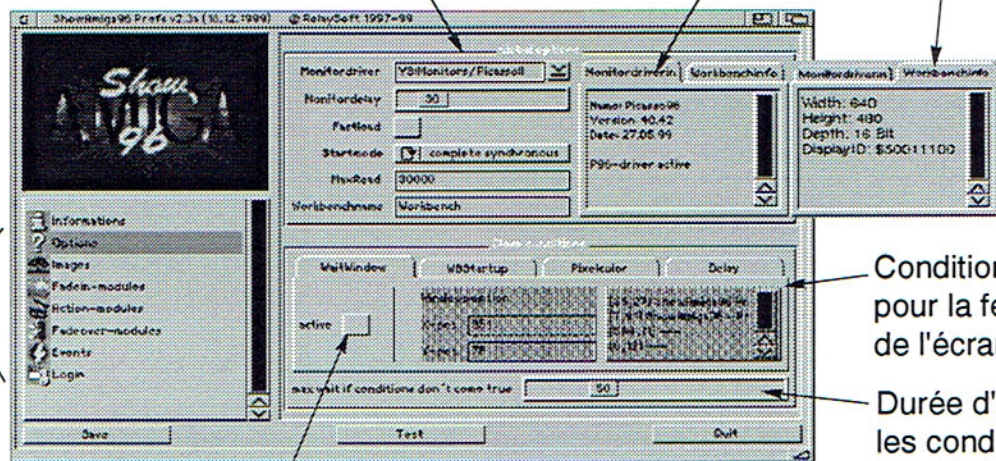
ShowAmiga96 Prefs v2.3a (10.12.1999) © RelaySoft 1997-99

Show AMIGA 96

Monitordriver: YS:Monitors/Picasso96
Monitordelay: 30
Fastload
Startmode: complete synchronous
MaxRead: 30000
Workbenchname: Workbench

Monitordriverinfo | Workbenchinfo

Name: Picasso96
Version: 40.42
Date: 27.05.99

P96-driver active

Monitordriverinfo | Workbenchinfo

Width: 640
Height: 480
Depth: 16 Bit
DisplayID: $50011100

Informations
Options
Images
Fadein-modules
Action-modules
Fadeout-modules
Events
Login

WaitWindow | WBStartup | Pixelcolor | Delay

active

Windowposition:
X-pos: 351
Y-pos: 78

max wait if conditions don't come true: 50

Save | Test | Quit

Condition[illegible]
pour la fe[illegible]
de l'écran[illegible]

Durée d'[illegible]
les cond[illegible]